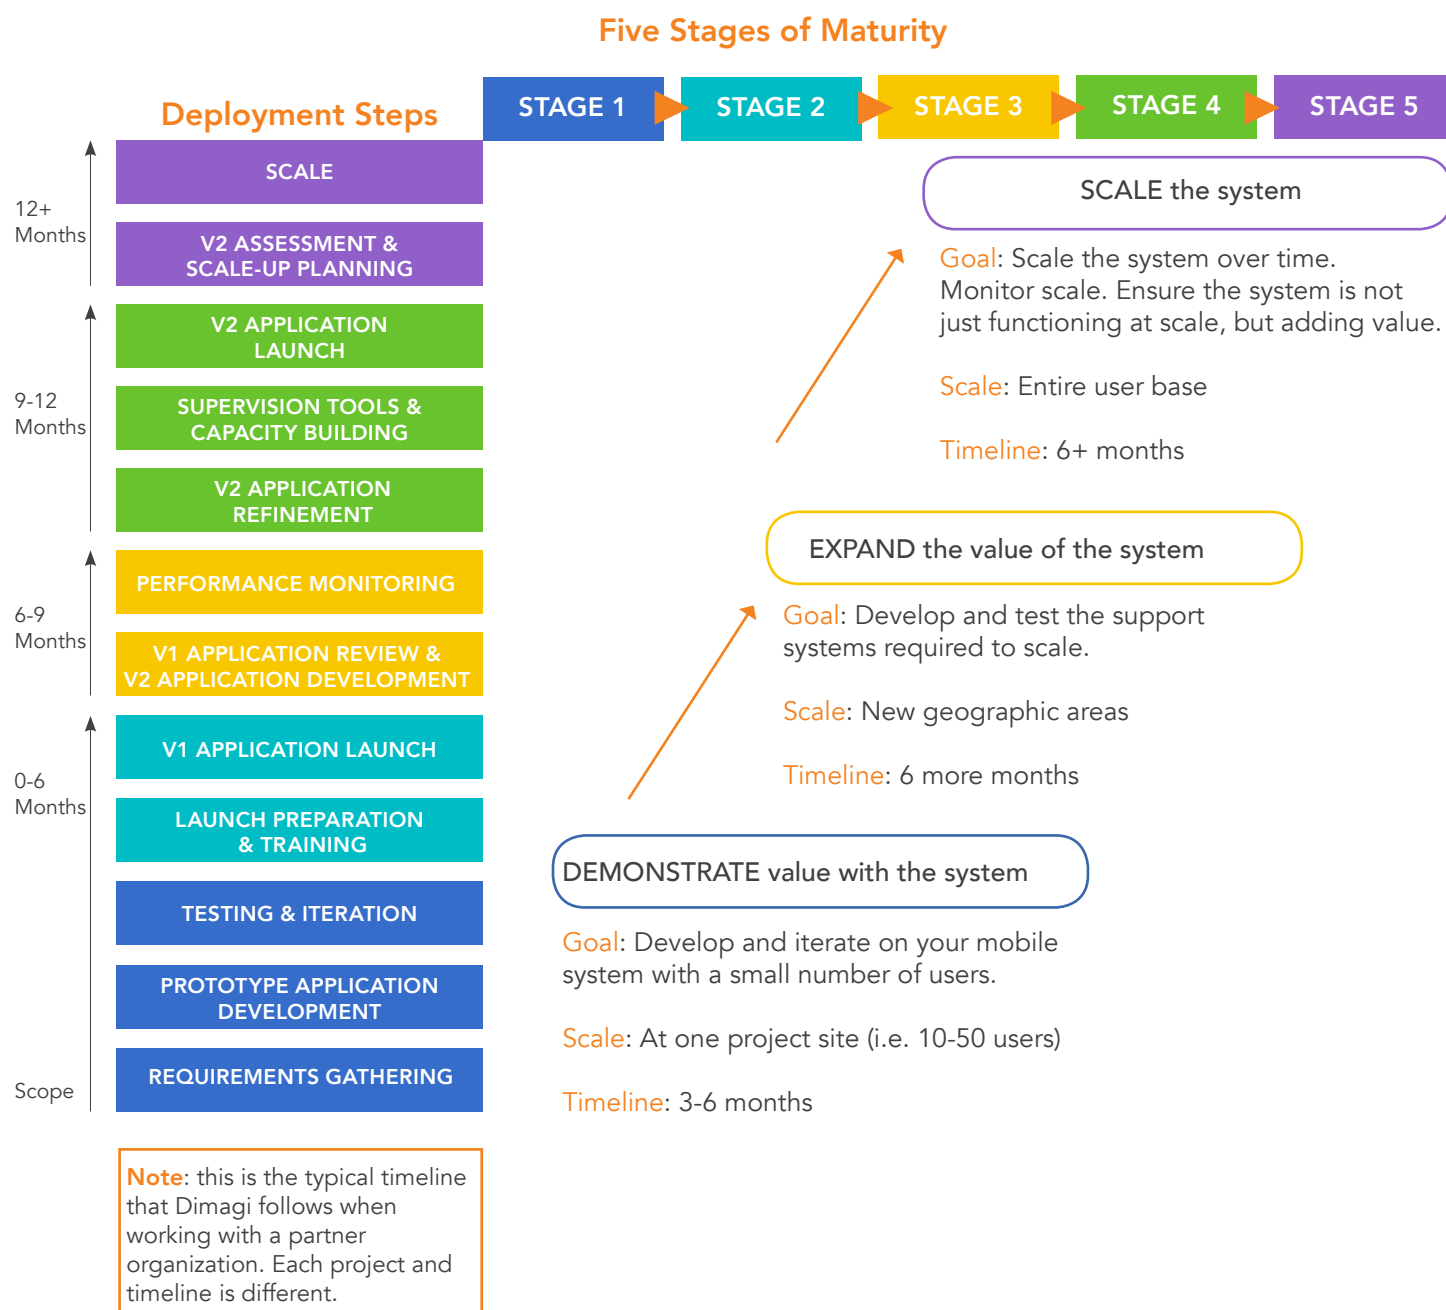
Five Stages of Maturity

STAGE 1
STAGE 2
STAGE 3
STAGE 4
STAGE 5

Deployment Steps

12+ Months

SCALE

V2 ASSESSMENT & SCALE-UP PLANNING

9-12 Months

V2 APPLICATION LAUNCH

SUPERVISION TOOLS & CAPACITY BUILDING

V2 APPLICATION REFINEMENT

6-9 Months

PERFORMANCE MONITORING

V1 APPLICATION REVIEW & V2 APPLICATION DEVELOPMENT

0-6 Months

V1 APPLICATION LAUNCH

LAUNCH PREPARATION & TRAINING

TESTING & ITERATION

PROTOTYPE APPLICATION DEVELOPMENT

Scope

REQUIREMENTS GATHERING

Note: this is the typical timeline that Dimagi follows when working with a partner organization. Each project and timeline is different.

SCALE the system

Goal: Scale the system over time. Monitor scale. Ensure the system is not just functioning at scale, but adding value.

Scale: Entire user base

Timeline: 6+ months

EXPAND the value of the system

Goal: Develop and test the support systems required to scale.

Scale: New geographic areas

Timeline: 6 more months

DEMONSTRATE value with the system

Goal: Develop and iterate on your mobile system with a small number of users.

Scale: At one project site (i.e. 10-50 users)

Timeline: 3-6 months